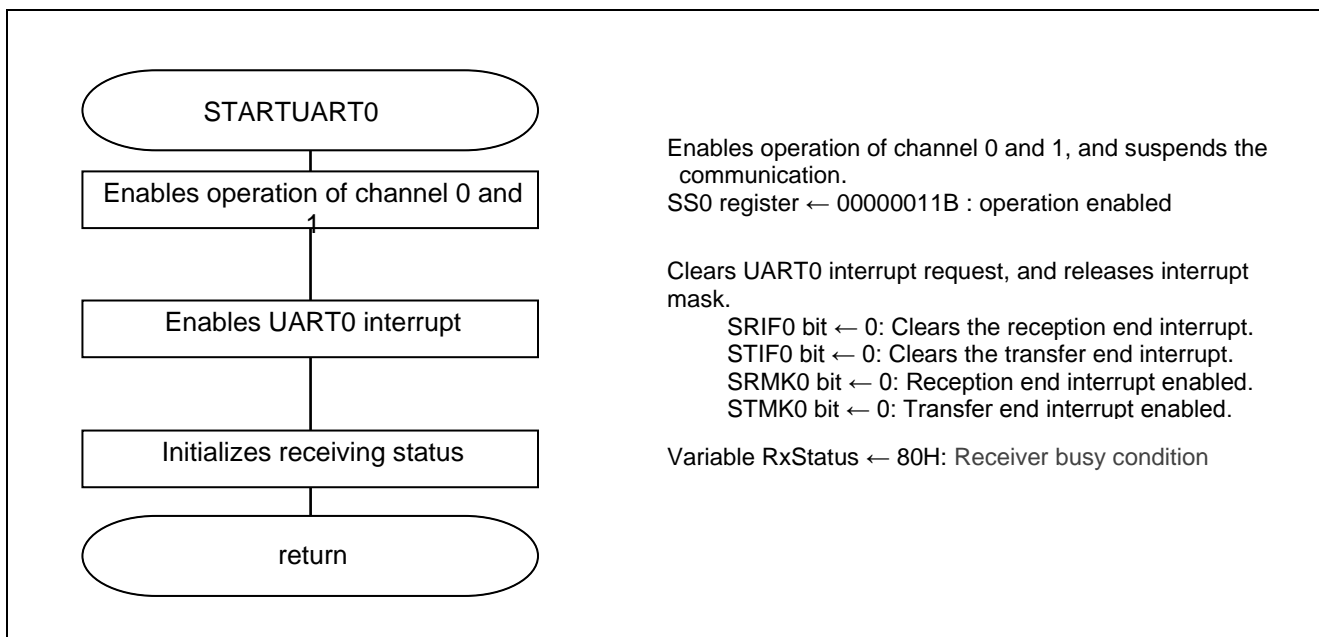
STARTUART0

Enables operation of channel 0 and 1

Enables UART0 interrupt

Initializes receiving status

return

Enables operation of channel 0 and 1, and suspends the communication.
SS0 register ← 00000011B : operation enabled

Clears UART0 interrupt request, and releases interrupt mask.
SRIF0 bit ← 0: Clears the reception end interrupt.
STIF0 bit ← 0: Clears the transfer end interrupt.
SRMK0 bit ← 0: Reception end interrupt enabled.
STMK0 bit ← 0: Transfer end interrupt enabled.

Variable RxStatus ← 80H: Receiver busy condition